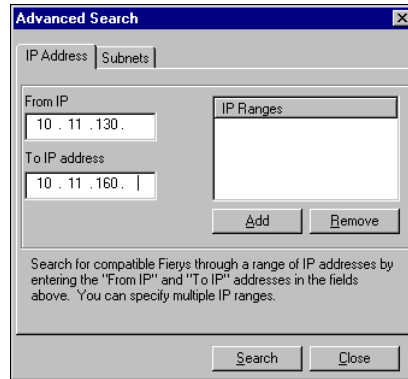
Advanced Search

IP Address | Subnets

From IP
10 . 11 . 130 .

To IP address
10 . 11 . 160 .

IP Ranges

Add
Remove

Search for compatible Fierys through a range of IP addresses by entering the "From IP" and "To IP" addresses in the fields above. You can specify multiple IP ranges.

Search
Close